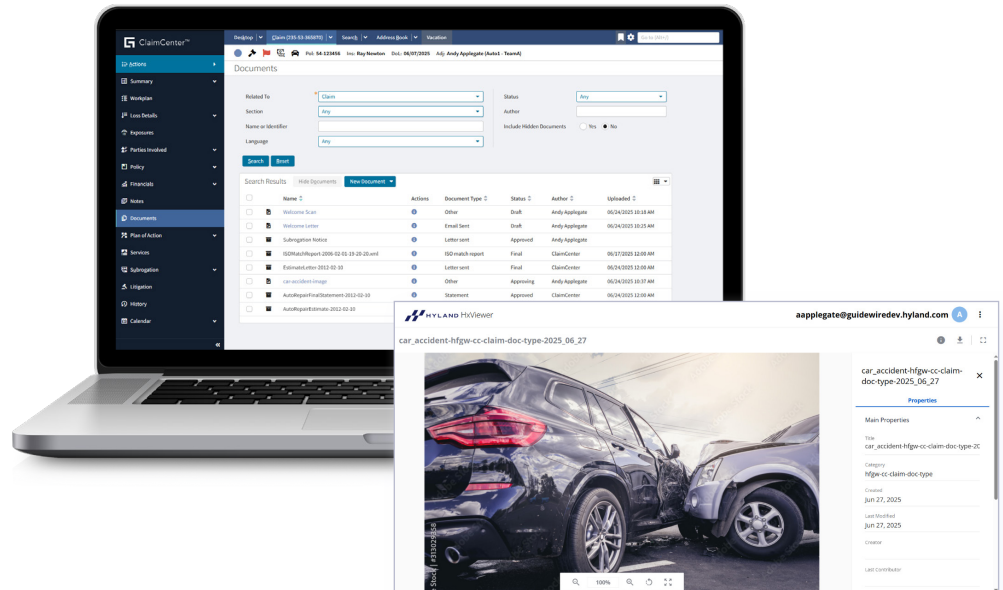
ClaimCenter™

Desktop | Claim (235-53-365070) | Search | Address Book | Vacation

Go to (Alt+/)

Pol: 54-123456 Ins: Ray Newton DoL: 08/07/2025 Adj: Andy Applegate (Auto1 - TeamA)

Actions
Summary
Workplan
Loss Details
Exposures
Parties Involved
Policy
Financials
Notes
Documents
Plan of Action
Services
Subrogation
Litigation
History
Calendar

Documents

Related To: Claim
Section: Any
Name or Identifier
Language: Any
Status: Any
Author
Include Hidden Documents: Yes No

Search Reset

Search Results | Hide Documents | New Document

| | | Name | Actions | Document Type | Status | Author | Uploaded |
|---|---|---|---|---|---|---|---|
| | | Welcome Scan | | Other | Draft | Andy Applegate | 06/24/2025 10:18 AM |
| | | Welcome Letter | | Email Sent | Draft | Andy Applegate | 06/24/2025 10:25 AM |
| | | Subrogation Notice | | Letter sent | Approved | Andy Applegate | |
| | | ISOMatchReport-2006-02-01-19-20-20.xml | | ISO match report | Final | ClaimCenter | 06/17/2025 12:08 AM |
| | | EstimateLetter-2012-02-10 | | Letter sent | Final | ClaimCenter | 06/24/2025 12:08 AM |
| | | car-accident-image | | Other | Approving | Andy Applegate | 06/24/2025 10:37 AM |
| | | AutoRepairFinalStatement-2012-02-10 | | Statement | Approved | ClaimCenter | 06/24/2025 12:08 AM |
| | | AutoRepairEstimate-2012-02-10 | | | | | |

HYLAND HxViewer

aapplegate@guidewiredev.hyland.com A

car_accident-hfgw-cc-claim-doc-type-2025_06_27

car_accident-hfgw-cc-claim-doc-type-2025_06_27

Properties

Main Properties

Title
car_accident-hfgw-cc-claim-doc-type-20

Category
hfgw-cc-claim-doc-type

Created
Jun 27, 2025

Last Modified
Jun 27, 2025

Creator

Last Contributor

Stock | #313029526

100%